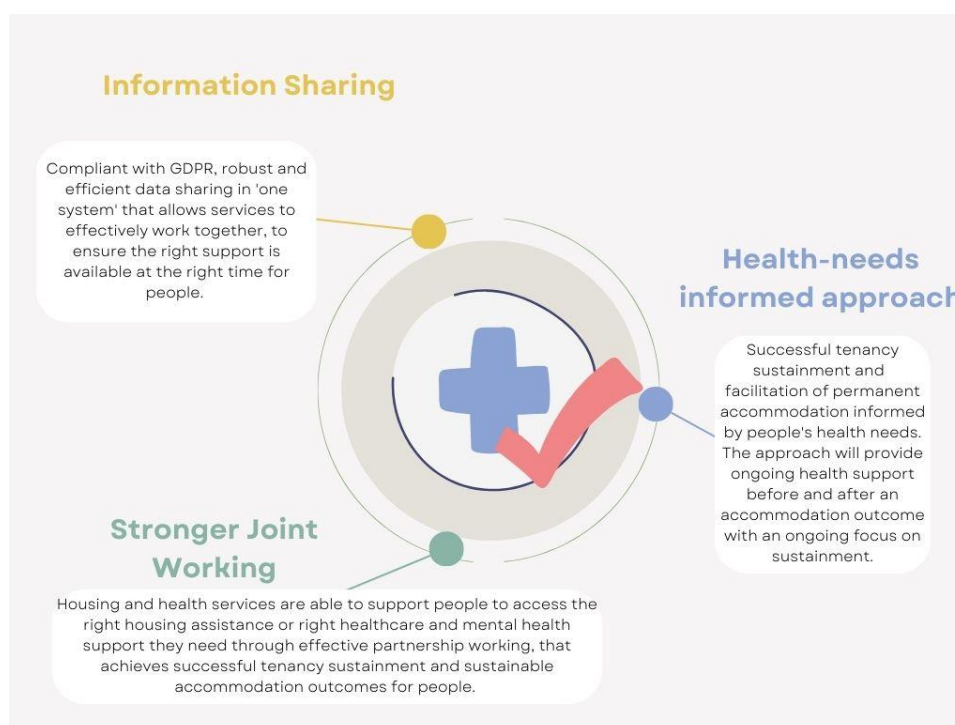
Information Sharing

Compliant with GDPR, robust and efficient data sharing in 'one system' that allows services to effectively work together, to ensure the right support is available at the right time for people.

Health-needs informed approach

Successful tenancy sustainment and facilitation of permanent accommodation informed by people's health needs. The approach will provide ongoing health support before and after an accommodation outcome with an ongoing focus on sustainment.

Stronger Joint Working

Housing and health services are able to support people to access the right housing assistance or right healthcare and mental health support they need through effective partnership working, that achieves successful tenancy sustainment and sustainable accommodation outcomes for people.